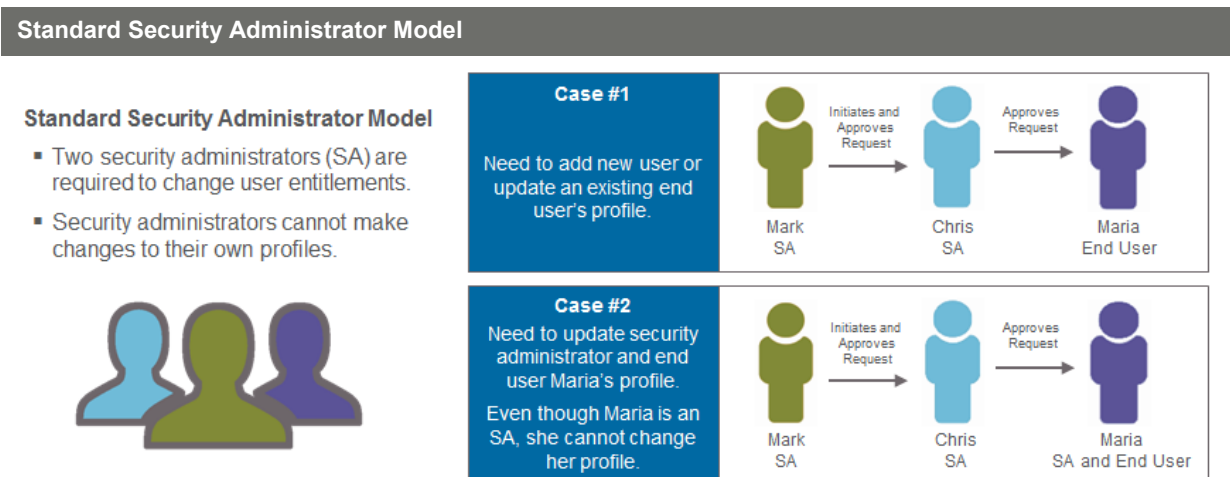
Standard Security Administrator Model

Standard Security Administrator Model

- Two security administrators (SA) are required to change user entitlements.
- Security administrators cannot make changes to their own profiles.

Case #1

Need to add new user or update an existing end user's profile.

Initiates and Approves Request

Approves Request

Mark
SA

Chris
SA

Maria
End User

Case #2

Need to update security administrator and end user Maria's profile.

Even though Maria is an SA, she cannot change her profile.

Initiates and Approves Request

Approves Request

Mark
SA

Chris
SA

Maria
SA and End User